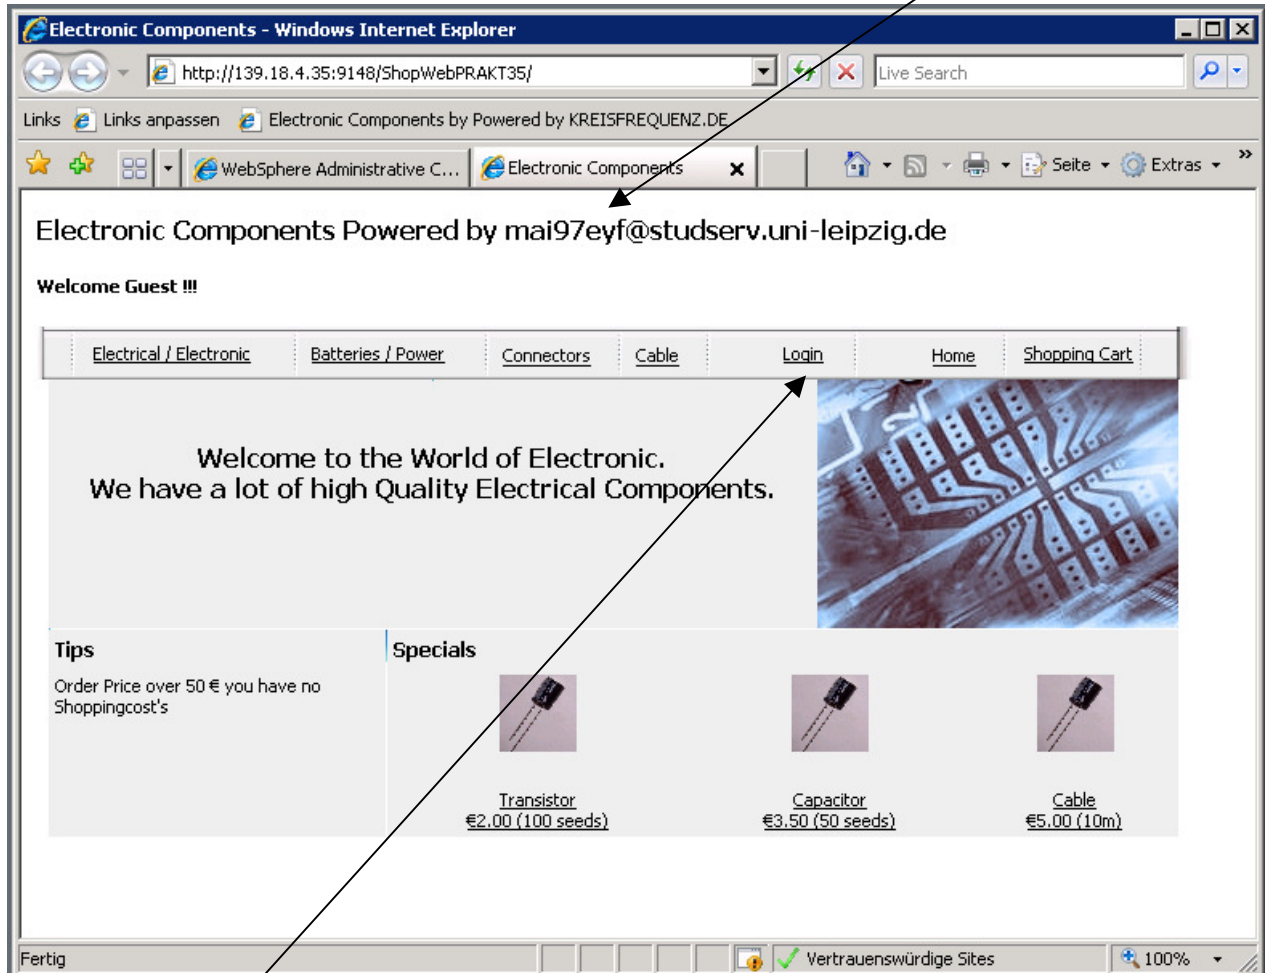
Electronic Components - Windows Internet Explorer

http://139.18.4.35:9148/ShopWebPRAKT35/

Live Search

Links Links anpassen Electronic Components by Powered by KREISFREQUENZ.DE

WebSphere Administrative C... Electronic Components

Seite Extras

Electronic Components Powered by mai97eyf@studserv.uni-leipzig.de

Welcome Guest !!!

| Electrical / Electronic | Batteries / Power | Connectors | Cable | Login | Home | Shopping Cart |
|---|---|---|---|---|---|---|

Welcome to the World of Electronic.
We have a lot of high Quality Electrical Components.

Tips

Order Price over 50 € you have no Shoppingcost's

Specials

Transistor
€2.00 (100 seeds)

Capacitor
€3.50 (50 seeds)

Cable
€5.00 (10m)

Fertig

Vertrauenswürdige Sites

100%